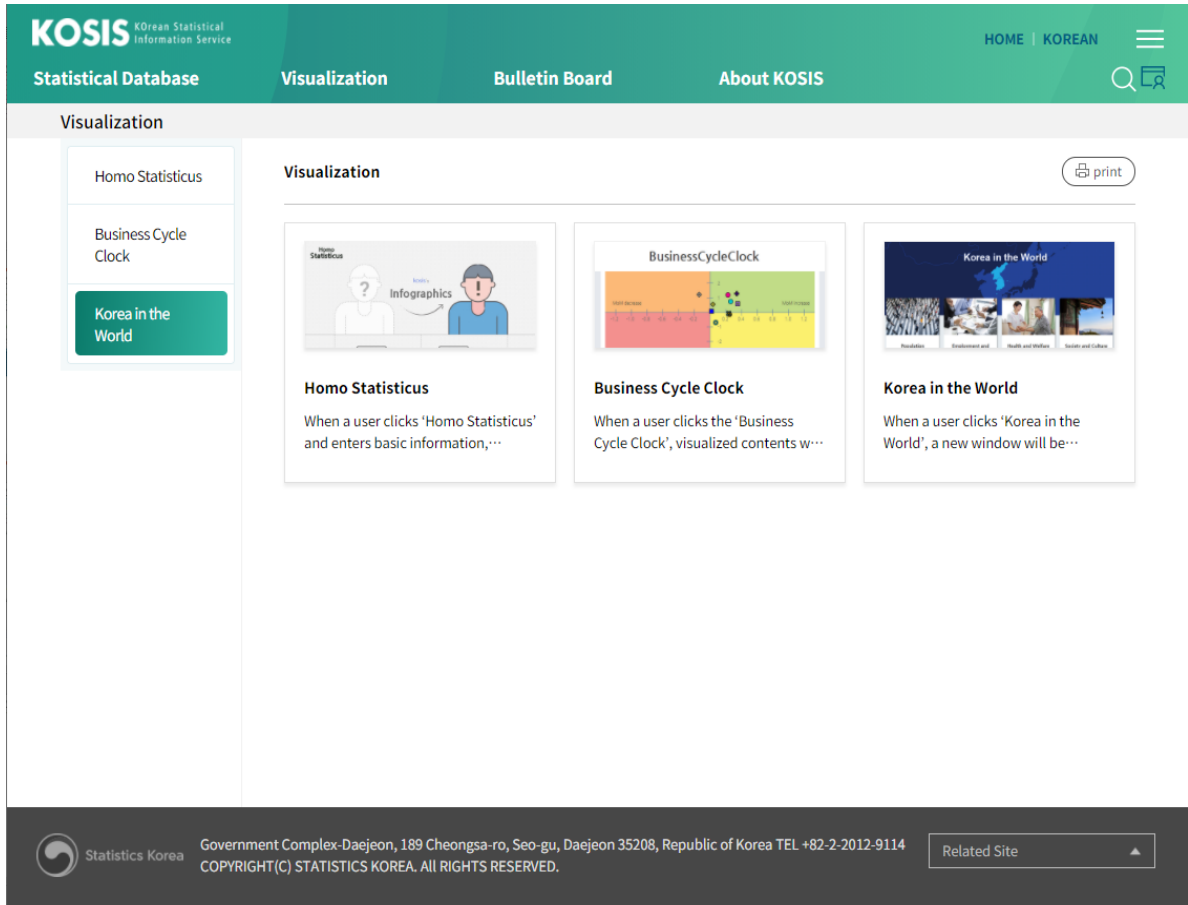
KOSIS KOrean Statistical Information Service

HOME | KOREAN

Statistical Database Visualization Bulletin Board About KOSIS

Visualization

Homo Statisticus

Business Cycle Clock

Korea in the World

Visualization

print

Homo Statisticus

Infographics

Homo Statisticus

When a user clicks 'Homo Statisticus' and enters basic information,⋯

BusinessCycleClock

Business Cycle Clock

When a user clicks the 'Business Cycle Clock', visualized contents w⋯

Korea in the World

Korea in the World

When a user clicks 'Korea in the World', a new window will be⋯

Statistics Korea

Government Complex-Daejeon, 189 Cheongsa-ro, Seo-gu, Daejeon 35208, Republic of Korea TEL +82-2-2012-9114
COPYRIGHT(C) STATISTICS KOREA. All RIGHTS RESERVED.

Related Site